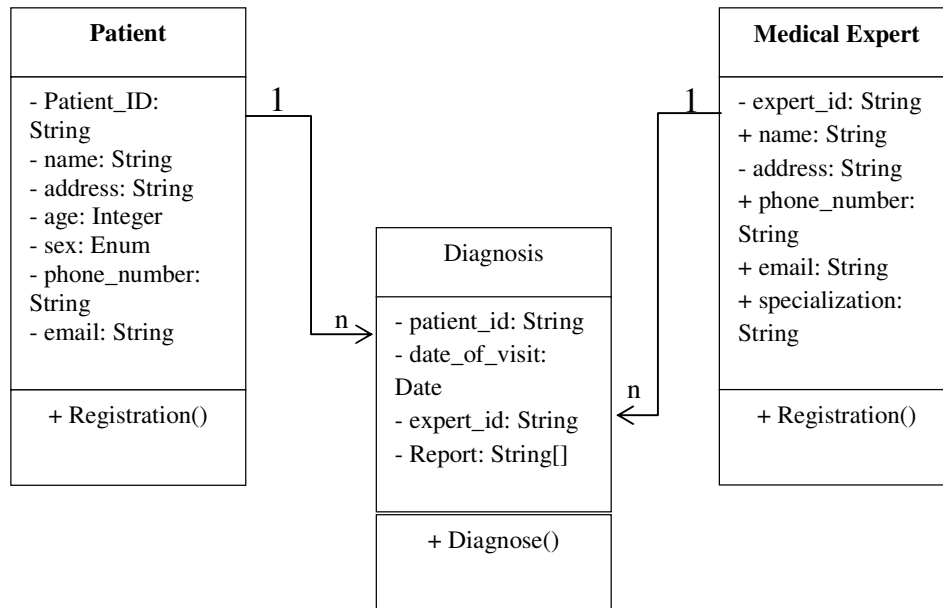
Patient

- Patient_ID: String
- name: String
- address: String
- age: Integer
- sex: Enum
- phone_number: String
- email: String

+ Registration()

1

n

Diagnosis

- patient_id: String
- date_of_visit: Date
- expert_id: String
- Report: String[]

+ Diagnose()

n

1

Medical Expert

- expert_id: String
+ name: String
- address: String
+ phone_number: String
+ email: String
+ specialization: String

+ Registration()